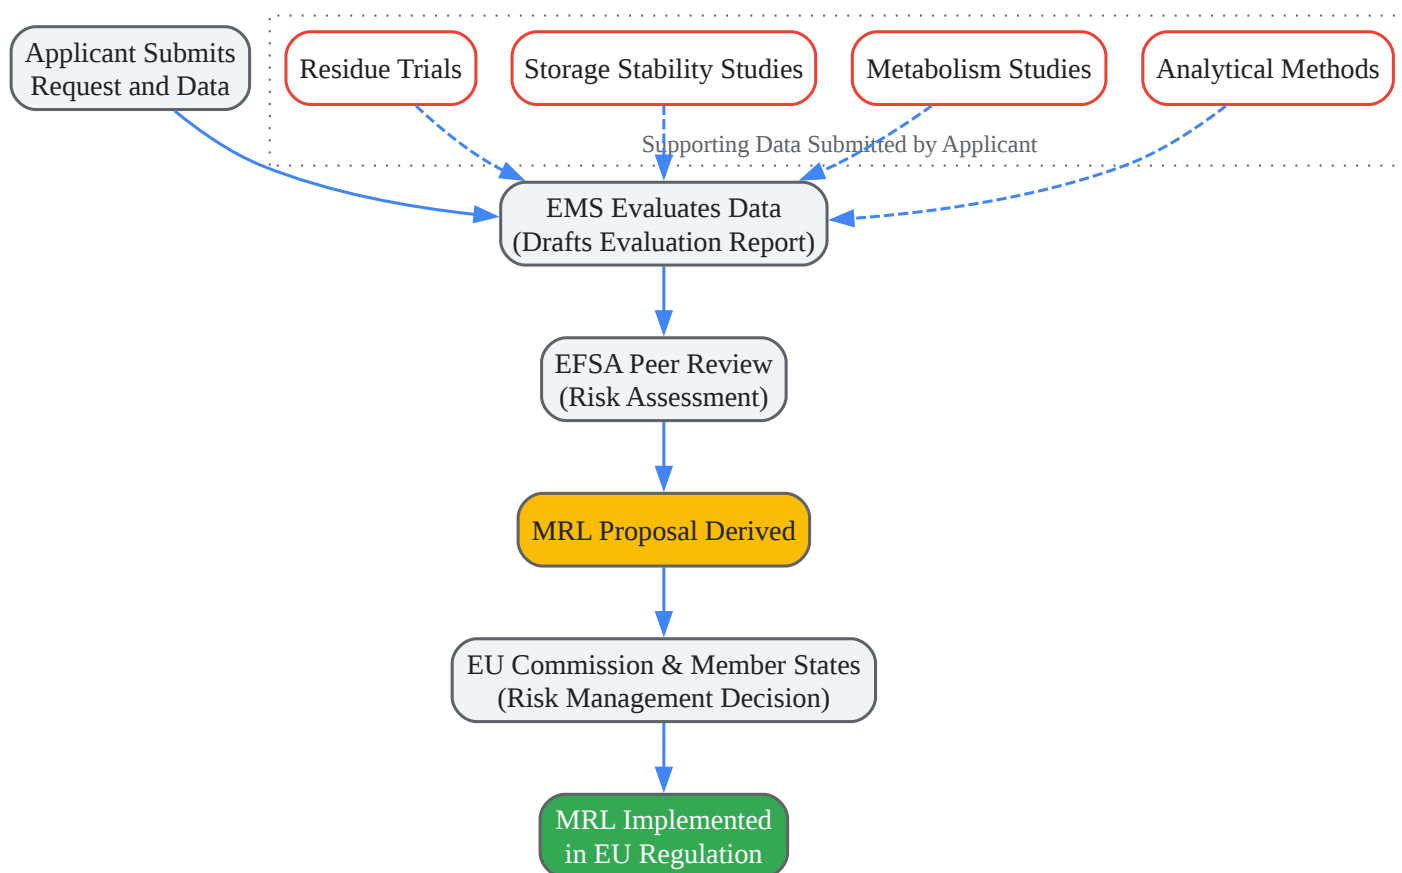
Applicant Submits Request and Data

Residue Trials

Storage Stability Studies

Metabolism Studies

Analytical Methods

Supporting Data Submitted by Applicant

EMS Evaluates Data (Drafts Evaluation Report)

EFSA Peer Review (Risk Assessment)

MRL Proposal Derived

EU Commission & Member States (Risk Management Decision)

MRL Implemented in EU Regulation